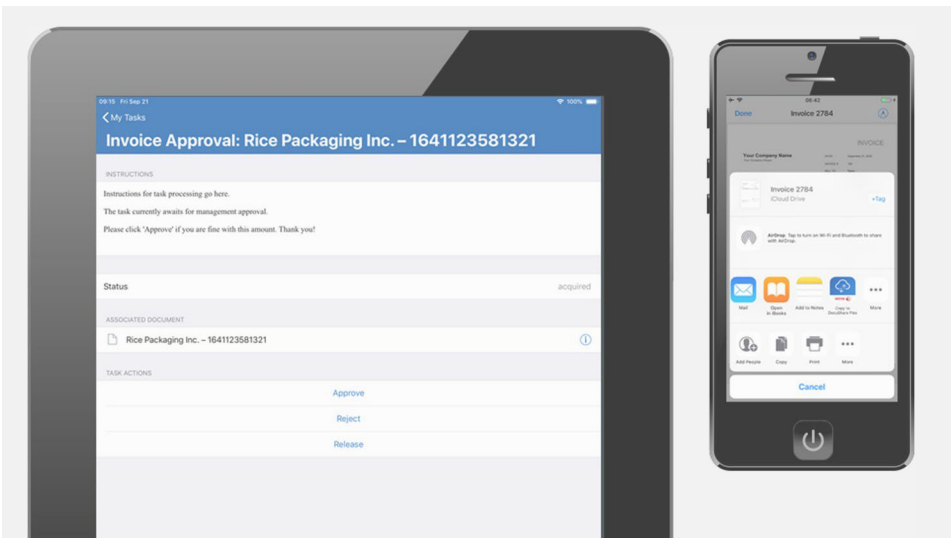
09:15 Fri Sep 21

100%

My Tasks

Invoice Approval: Rice Packaging Inc. – 1641123581321

INSTRUCTIONS

Instructions for task processing go here.

The task currently awaits for management approval.

Please click 'Approve' if you are fine with this amount. Thank you!

Status

acquired

ASSOCIATED DOCUMENT

Rice Packaging Inc. – 1641123581321

TASK ACTIONS

Approve

Reject

Release

09:42

Done

Invoice 2784

INVOICE

Your Company Name

Invoice 2784

iCloud Drive

+Tag

AirDrop. Tap to turn on Wi-Fi and Bluetooth to share with AirDrop.

Mail

Open in iBooks

Add to Notes

Copy to DocuWare Plus

More

Add People

Copy

Print

More

Cancel